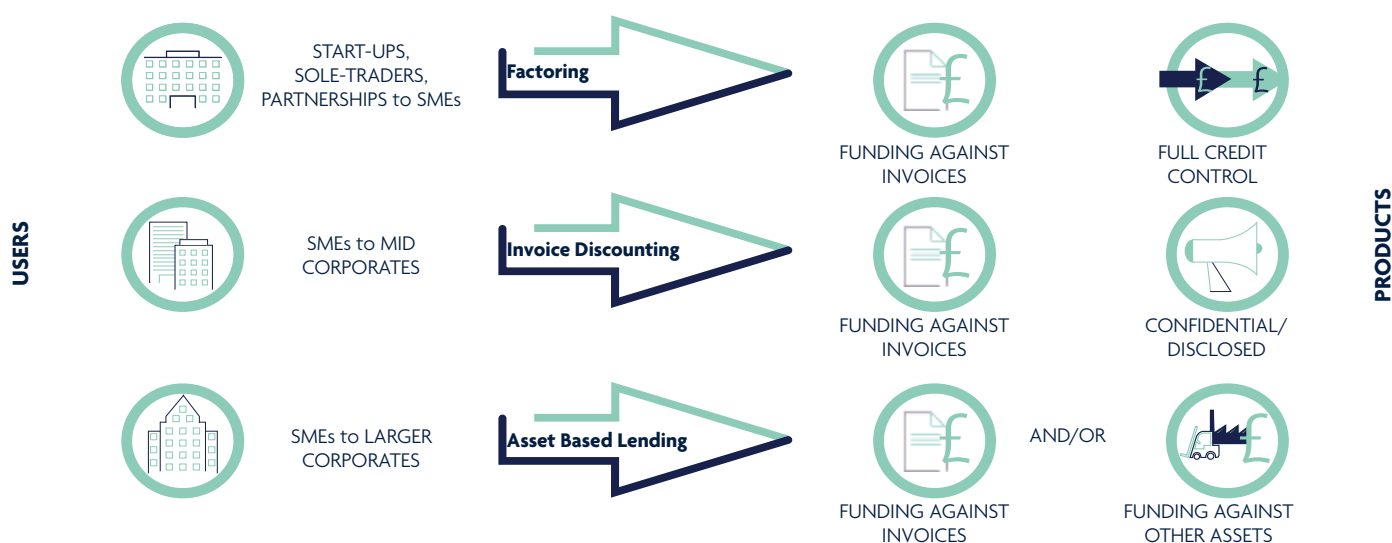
USERS

START-UPS, SOLE-TRADERS, PARTNERSHIPS to SMEs

Factoring

£

FUNDING AGAINST INVOICES

£ £

FULL CREDIT CONTROL

SMEs to MID CORPORATES

Invoice Discounting

£

FUNDING AGAINST INVOICES

CONFIDENTIAL/ DISCLOSED

SMEs to LARGER CORPORATES

Asset Based Lending

£

FUNDING AGAINST INVOICES

AND/OR

£

FUNDING AGAINST OTHER ASSETS

PRODUCTS